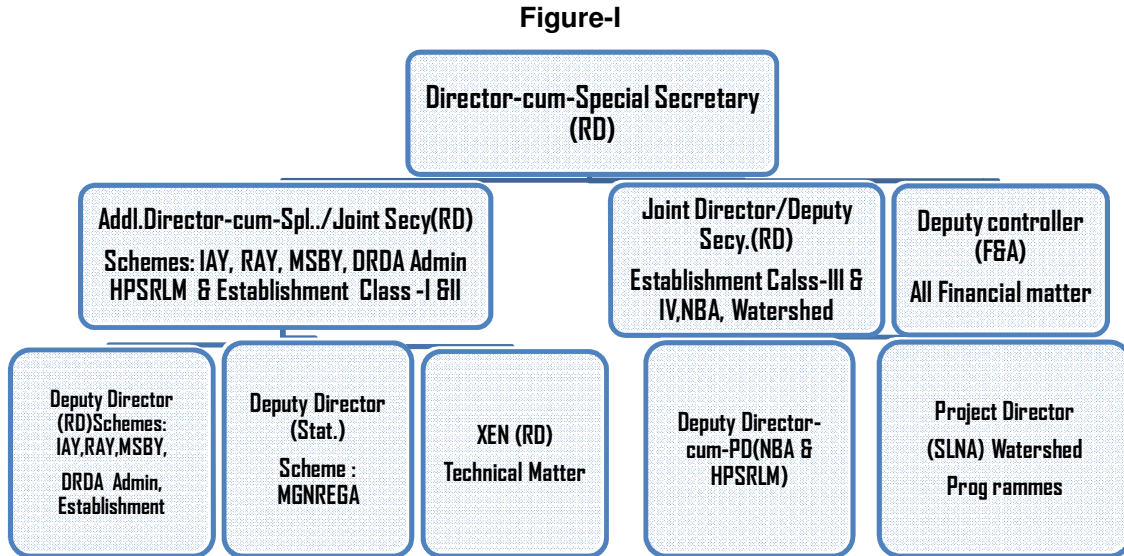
Figure-I

Director-cum-Special Secretary (RD)

Addl.Director-cum-Spl../Joint Secy(RD)

Schemes: IAY, RAY, MSBY, DRDA Admin HPSRLM & Establishment Class -I &II

Joint Director/Deputy Secy.(RD)

Establishment Calss-III & IV,NBA, Watershed

Deputy controller (F&A)

All Financial matter

Deputy Director (RD)Schemes: IAY,RAY,MSBY, DRDA Admin, Establishment

Deputy Director (Stat.)

Scheme : MGNREGA

XEN (RD) Technical Matter

Deputy Director-cum-PD(NBA & HPSRLM)

Project Director (SLNA) Watershed Prog rammes